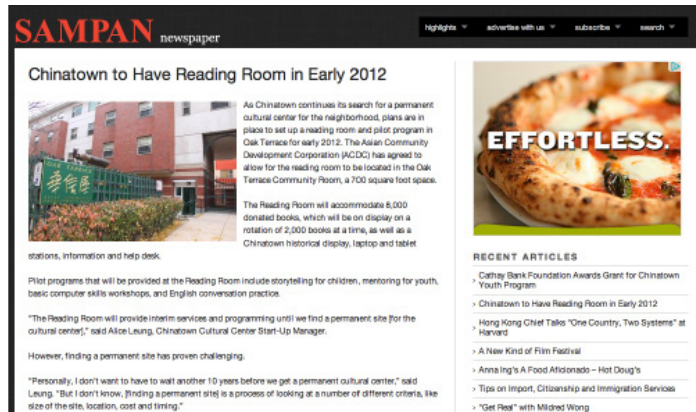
SAMPAN newspaper

highlights ▾ advertise with us ▾ subscribe ▾ search ▾

Chinatown to Have Reading Room in Early 2012

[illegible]

As Chinatown continues its search for a permanent cultural center for the neighborhood, plans are in place to set up a reading room and pilot program in Oak Terrace for early 2012. The Asian Community Development Corporation (ACDC) has agreed to allow for the reading room to be located in the Oak Terrace Community Room, a 700 square foot space.

The Reading Room will accommodate 8,000 donated books, which will be on display on a rotation of 2,000 books at a time, as well as a Chinatown historical display, laptop and tablet stations, information and help desk.

Pilot programs that will be provided at the Reading Room include storytelling for children, mentoring for youth, basic computer skills workshops, and English conversation practice.

"The Reading Room will provide interim services and programming until we find a permanent site [for the cultural center]," said Alice Leung, Chinatown Cultural Center Start-Up Manager.

However, finding a permanent site has proven challenging.

"Personally, I don't want to have to wait another 10 years before we get a permanent cultural center," said Leung. "But I don't know, [finding a permanent site] is a process of looking at a number of different criteria, like size of the site, location, cost and timing."

EFFORTLESS.

RECENT ARTICLES

› Cathay Bank Foundation Awards Grant for Chinatown Youth Program

› Chinatown to Have Reading Room in Early 2012

› Hong Kong Chief Talks "One Country, Two Systems" at Harvard

› A New Kind of Film Festival

› Anna Ing's A Food Aficionado – Hot Doug's

› Tips on Import, Citizenship and Immigration Services

› "Get Real" with Mildred Wong